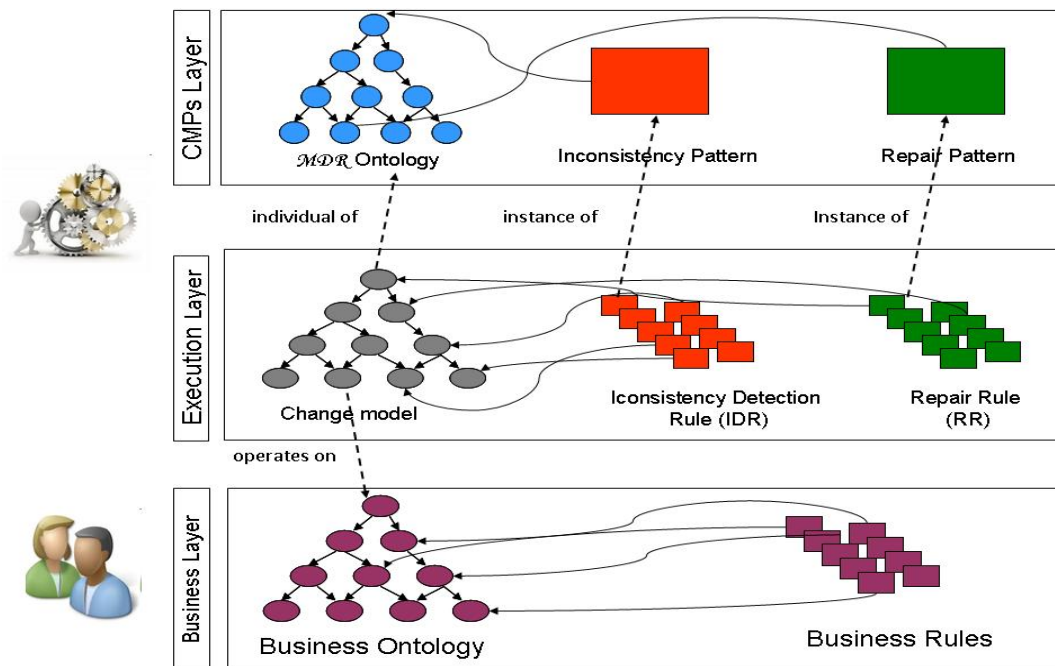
CMPs Layer

$\mathcal{MDR}$ Ontology

Inconsistency Pattern

Repair Pattern

individual of

instance of

Instance of

Execution Layer

Change model

Iconsistency Detection Rule (IDR)

Repair Rule (RR)

operates on

Business Layer

Business Ontology

Business Rules